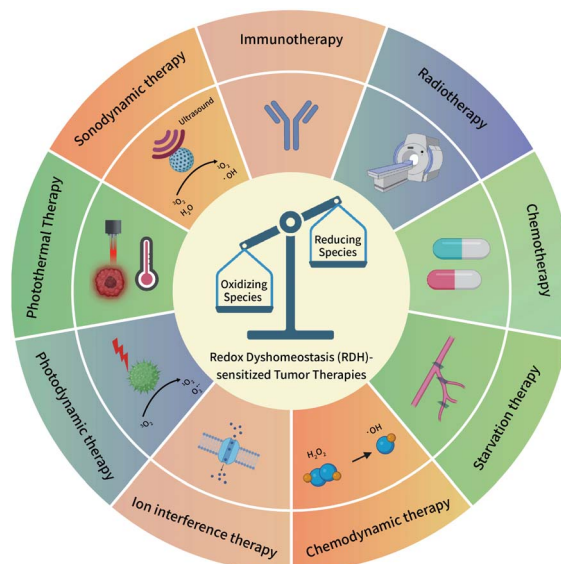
Immunotherapy

Radiotherapy

Chemotherapy

Starvation therapy

Chemodynamic therapy

Ion interference therapy

Photodynamic therapy

Photothermal Therapy

Sonodynamic therapy

Ultrasound

$^1O_2$

$\cdot OH$

$O_2$

$H_2O$

$^1O_2$

$O_2^{\cdot -}$

$^3O_2$

$H_2O_2$

$\cdot OH$

Oxidizing Species

Reducing Species

Redox Dyshomeostasis (RDH)-sensitized Tumor Therapies